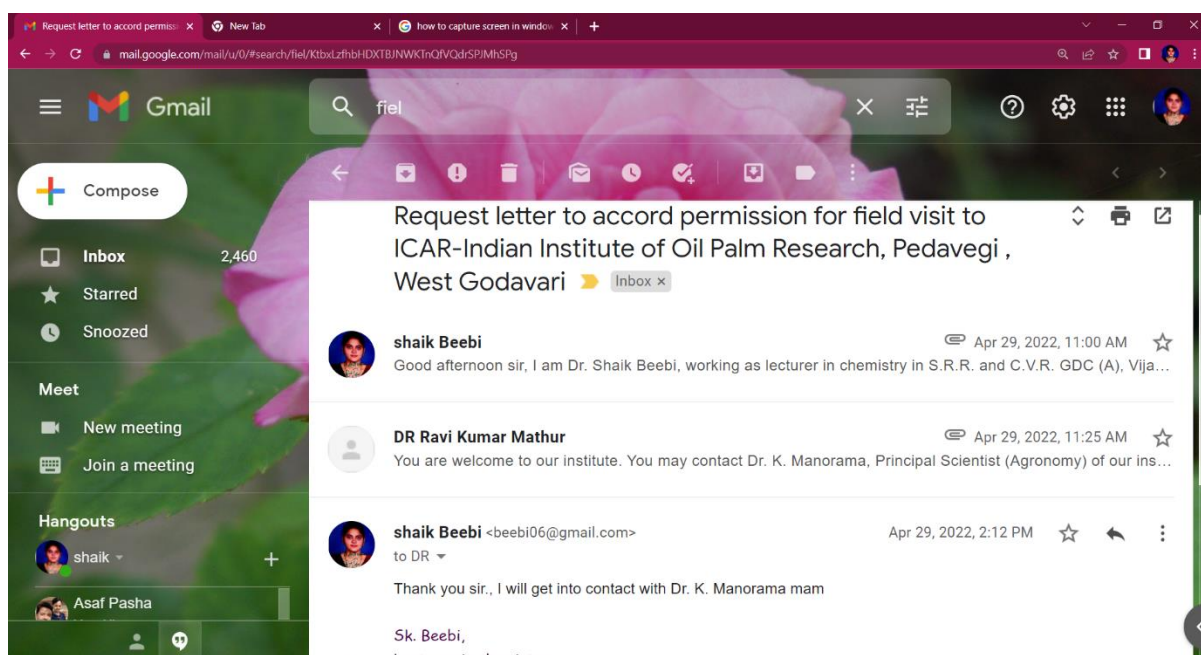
Request letter to accord permiss ×
New Tab ×
how to capture screen in window ×
+

mail.google.com/mail/u/0/#search/fiel/KtbxLzfhbHDXTBJNWKTnQfVQdrSPJMhSPg

Gmail
fiel

Compose
Inbox 2,460
Starred
Snoozed
Meet
New meeting
Join a meeting
Hangouts
shaik
Asaf Pasha

Request letter to accord permission for field visit to ICAR-Indian Institute of Oil Palm Research, Pedavegi , West Godavari Inbox ×

shaik Beebi
Apr 29, 2022, 11:00 AM
Good afternoon sir, I am Dr. Shaik Beebi, working as lecturer in chemistry in S.R.R. and C.V.R. GDC (A), Vija…

DR Ravi Kumar Mathur
Apr 29, 2022, 11:25 AM
You are welcome to our institute. You may contact Dr. K. Manorama, Principal Scientist (Agronomy) of our ins…

shaik Beebi <beebi06@gmail.com>
Apr 29, 2022, 2:12 PM
to DR

Thank you sir., I will get into contact with Dr. K. Manorama mam

Sk. Beebi,
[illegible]